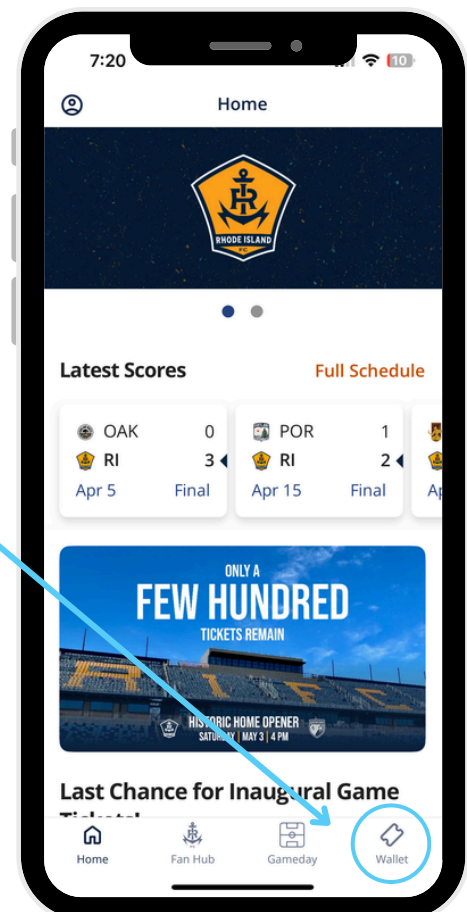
7:20

10

Home

RHODE ISLAND FC

Latest Scores

Full Schedule

| | | |
|---|---|---|
| OAK | 0 | |
| RI | 3 | |
| Apr 5 | | Final |

| | | |
|---|---|---|
| POR | 1 | |
| RI | 2 | |
| Apr 15 | | Final |

ONLY A
FEW HUNDRED
TICKETS REMAIN

RIFC

HISTORIC HOME OPENER
SATURDAY | MAY 3 | 4 PM

Last Chance for Inaugural Game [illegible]

Home
Fan Hub
Gameday
Wallet